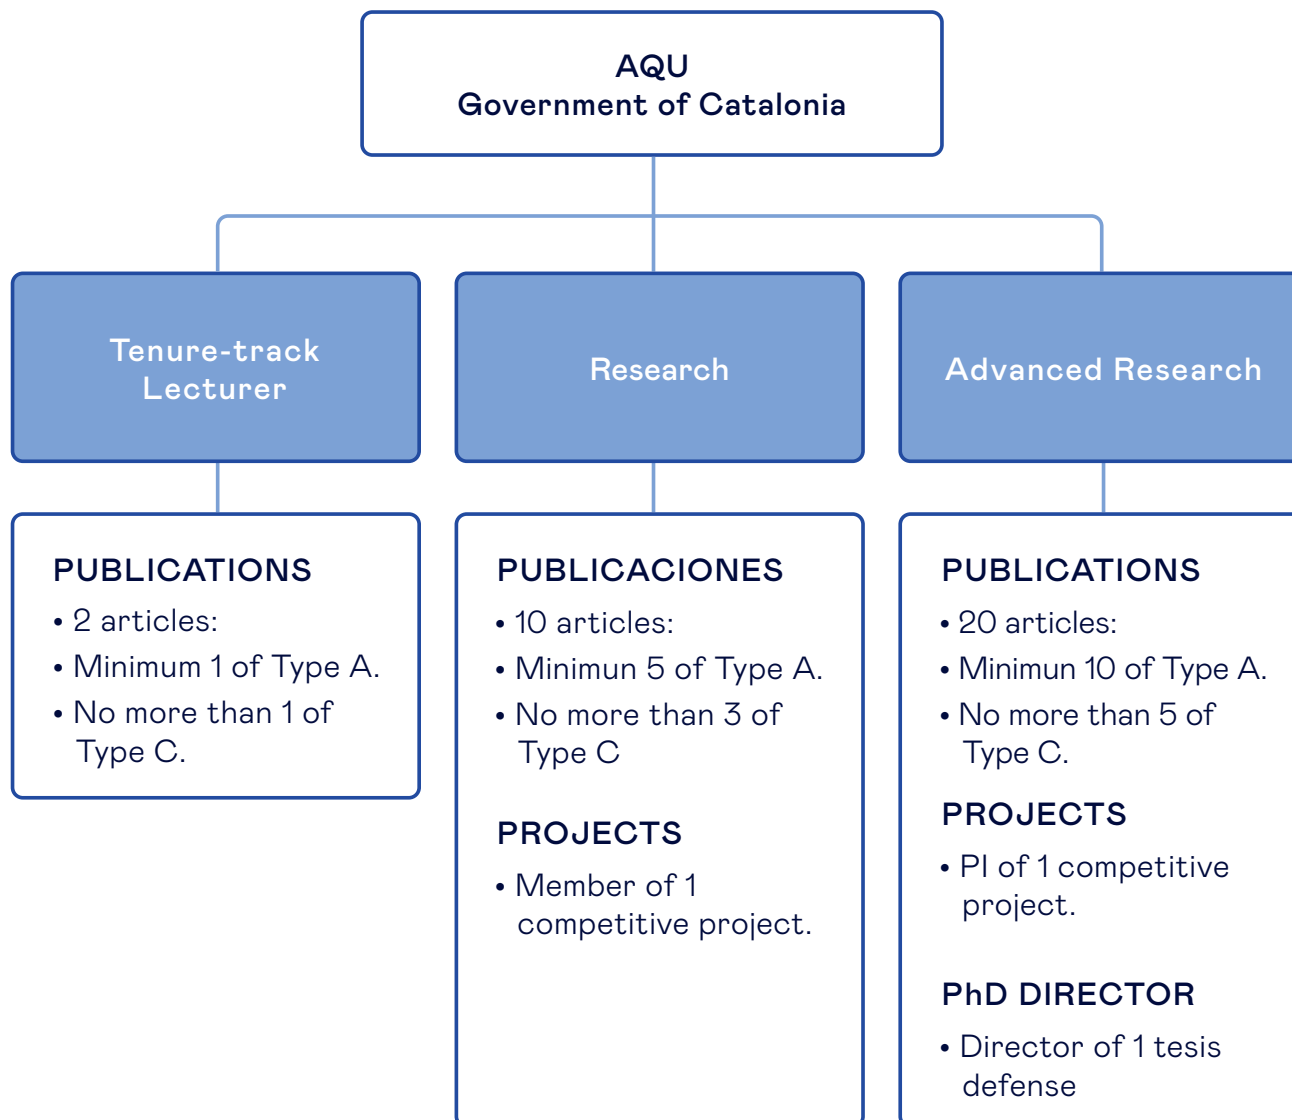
AQU
Government of Catalonia

Tenure-track Lecturer

Research

Advanced Research

PUBLICATIONS
• 2 articles:
• Minimum 1 of Type A.
• No more than 1 of Type C.

PUBLICACIONES
• 10 articles:
• Minimun 5 of Type A.
• No more than 3 of Type C

PROJECTS
• Member of 1 competitive project.

PUBLICATIONS
• 20 articles:
• Minimun 10 of Type A.
• No more than 5 of Type C.

PROJECTS
• PI of 1 competitive project.

PhD DIRECTOR
• Director of 1 tesis defense